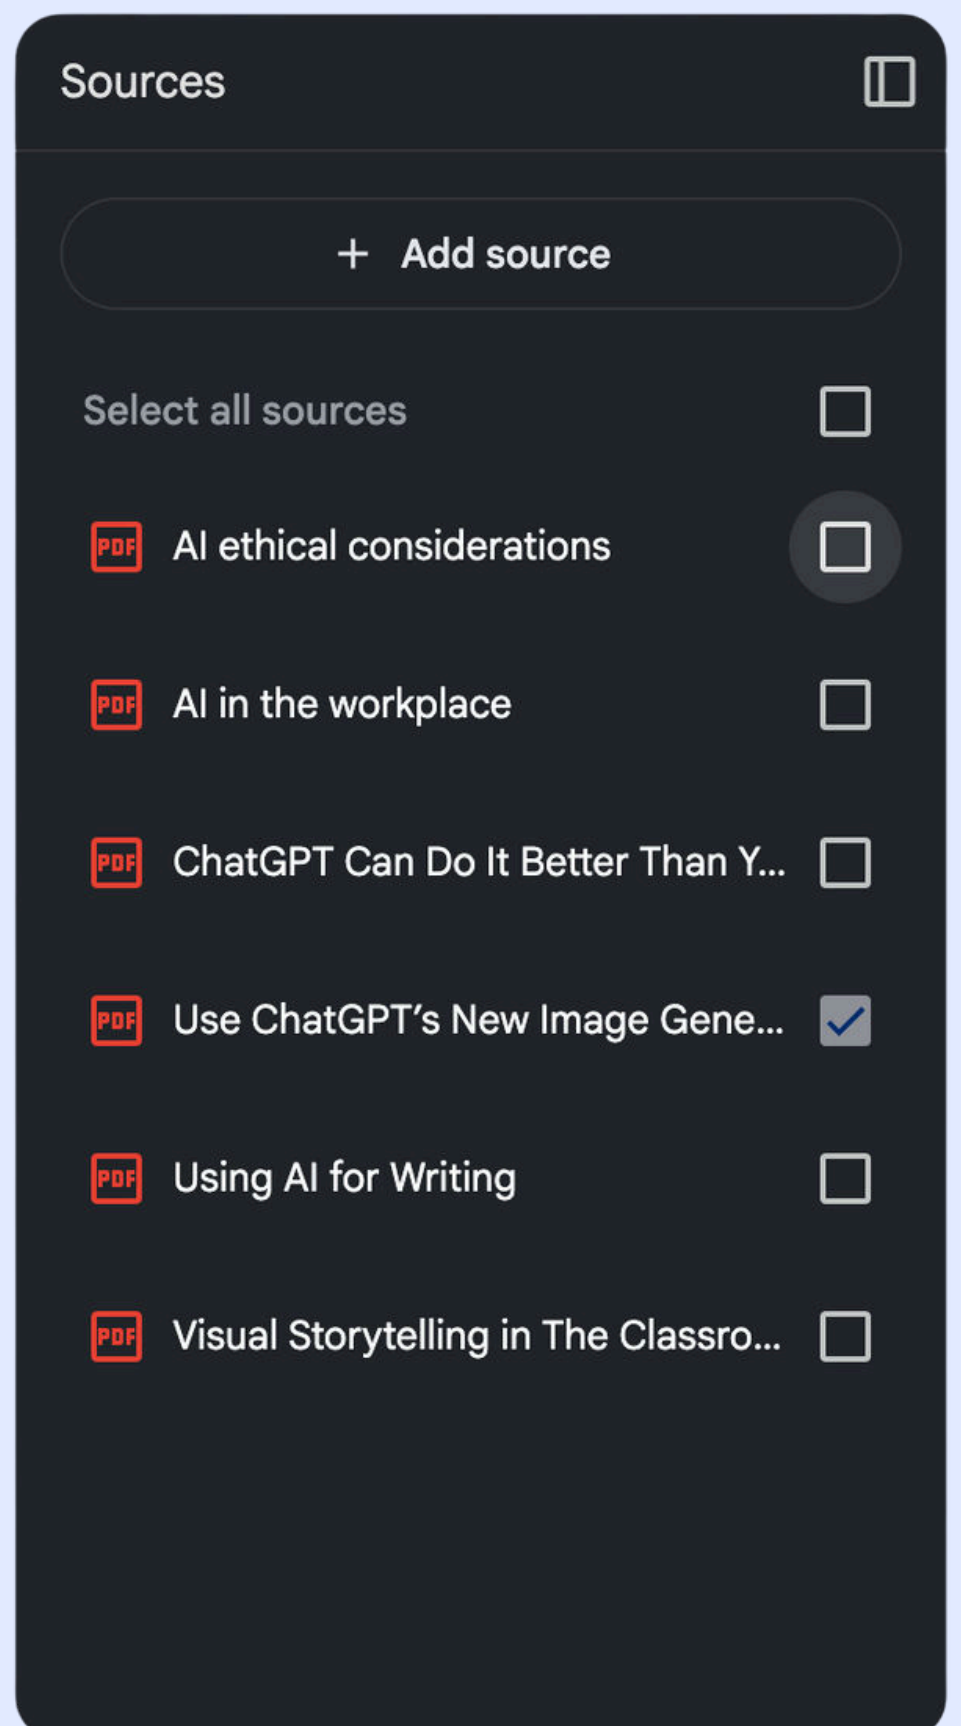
Sources

+ Add source

Select all sources

PDF AI ethical considerations

PDF AI in the workplace

PDF ChatGPT Can Do It Better Than Y...

PDF Use ChatGPT's New Image Gene...

PDF Using AI for Writing

PDF Visual Storytelling in The Classro...